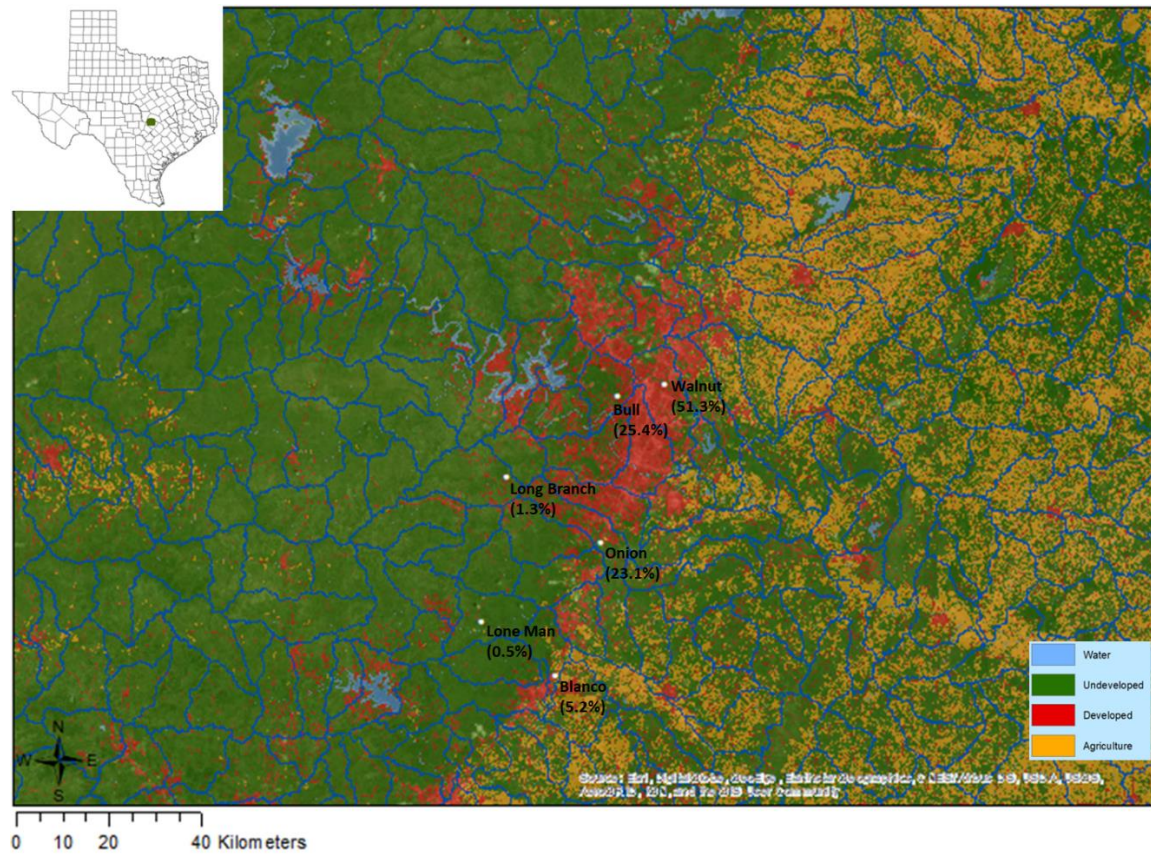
Walnut
(51.3%)

Bull
(25.4%)

Long Branch
(1.3%)

Onion
(23.1%)

Lone Man
(0.5%)

Blanco
(5.2%)

Water
Undeveloped
Developed
Agriculture

N
W E
S

Source: Esri, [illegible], GeoEye, Earthstar Geographics, CNES/Airbus DS, USDA, USGS, AeroGRID, IGN, and the GIS User Community

0 10 20 40 Kilometers